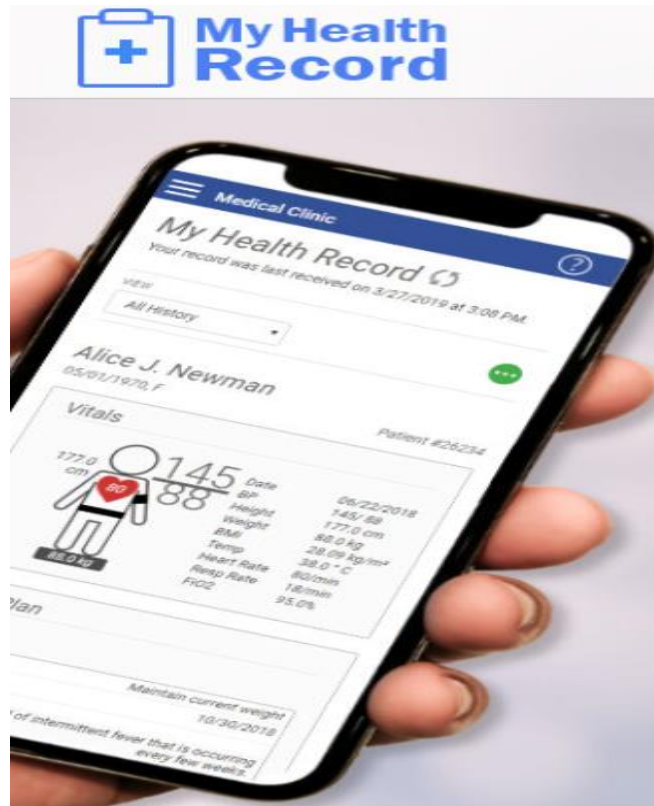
My Health Record

Medical Clinic

My Health Record

Your record was last received on 3/27/2019 at 3:08 PM.

VIEW

All History

Alice J. Newman

05/01/1970, F

Vitals

Patient #25234

177.0 cm

80

145

88

88.0 kg

| | |
|---|---|
| Date | 06/22/2018 |
| BP | 145/ 88 |
| Height | 177.0 cm |
| Weight | 88.0 kg |
| BMI | 28.09 kg/m² |
| Temp | 38.0 ° C |
| Heart Rate | 80/min |
| Resp Rate | 18/min |
| FIO2 | 95.0% |

Plan

Maintain current weight

10/30/2018

of intermittent fever that is occurring every few weeks.